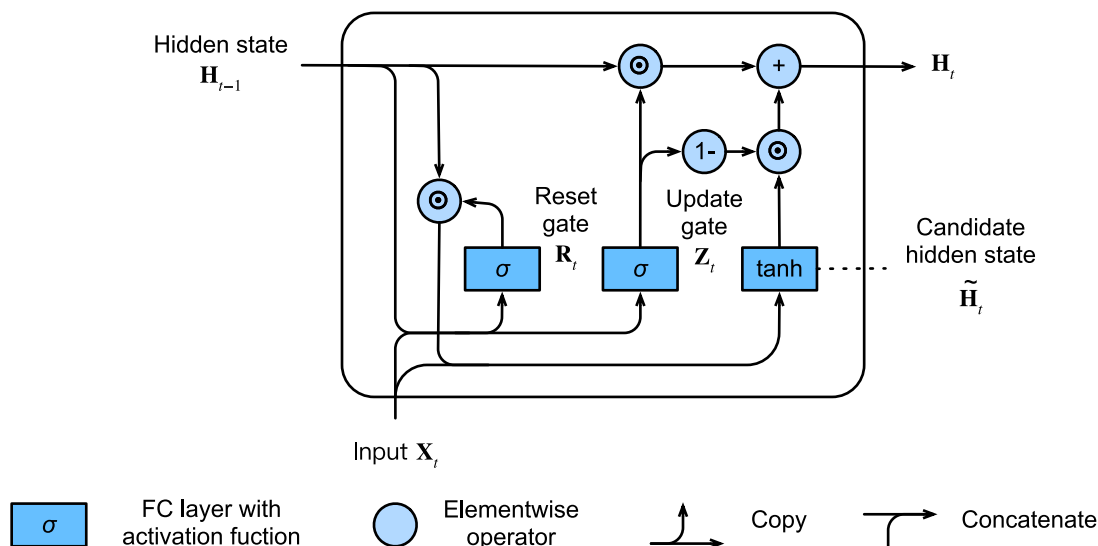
Hidden state $\mathbf{H}_{t-1}$

$\odot$

+

$\mathbf{H}_t$

1-

$\odot$

$\odot$

Reset gate $\mathbf{R}_t$

Update gate $\mathbf{Z}_t$

Candidate hidden state $\tilde{\mathbf{H}}_t$

$\sigma$

$\sigma$

tanh

Input $\mathbf{X}_t$

$\sigma$ FC layer with activation fuction

Elementwise operator

Copy

Concatenate